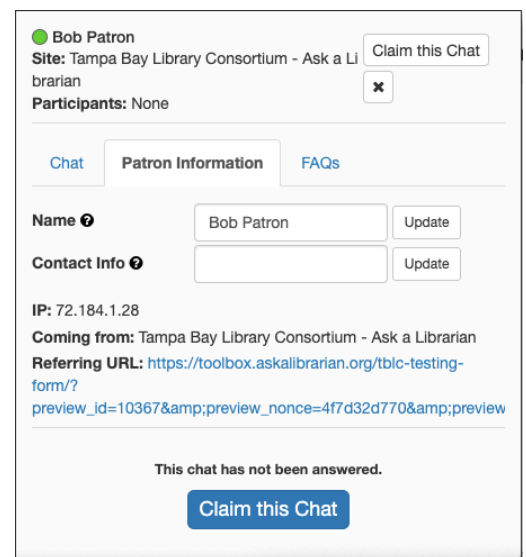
Bob Patron
Site: Tampa Bay Library Consortium - Ask a Librarian
Participants: None

Claim this Chat

✖

Chat | Patron Information | FAQs

Name ❓ Bob Patron Update

Contact Info ❓ Update

IP: 72.184.1.28

Coming from: Tampa Bay Library Consortium - Ask a Librarian

Referring URL: https://toolbox.askalibrarian.org/tblc-testing-form/?preview_id=10367&amp;preview_nonce=4f7d32d770&amp;preview

This chat has not been answered.

Claim this Chat